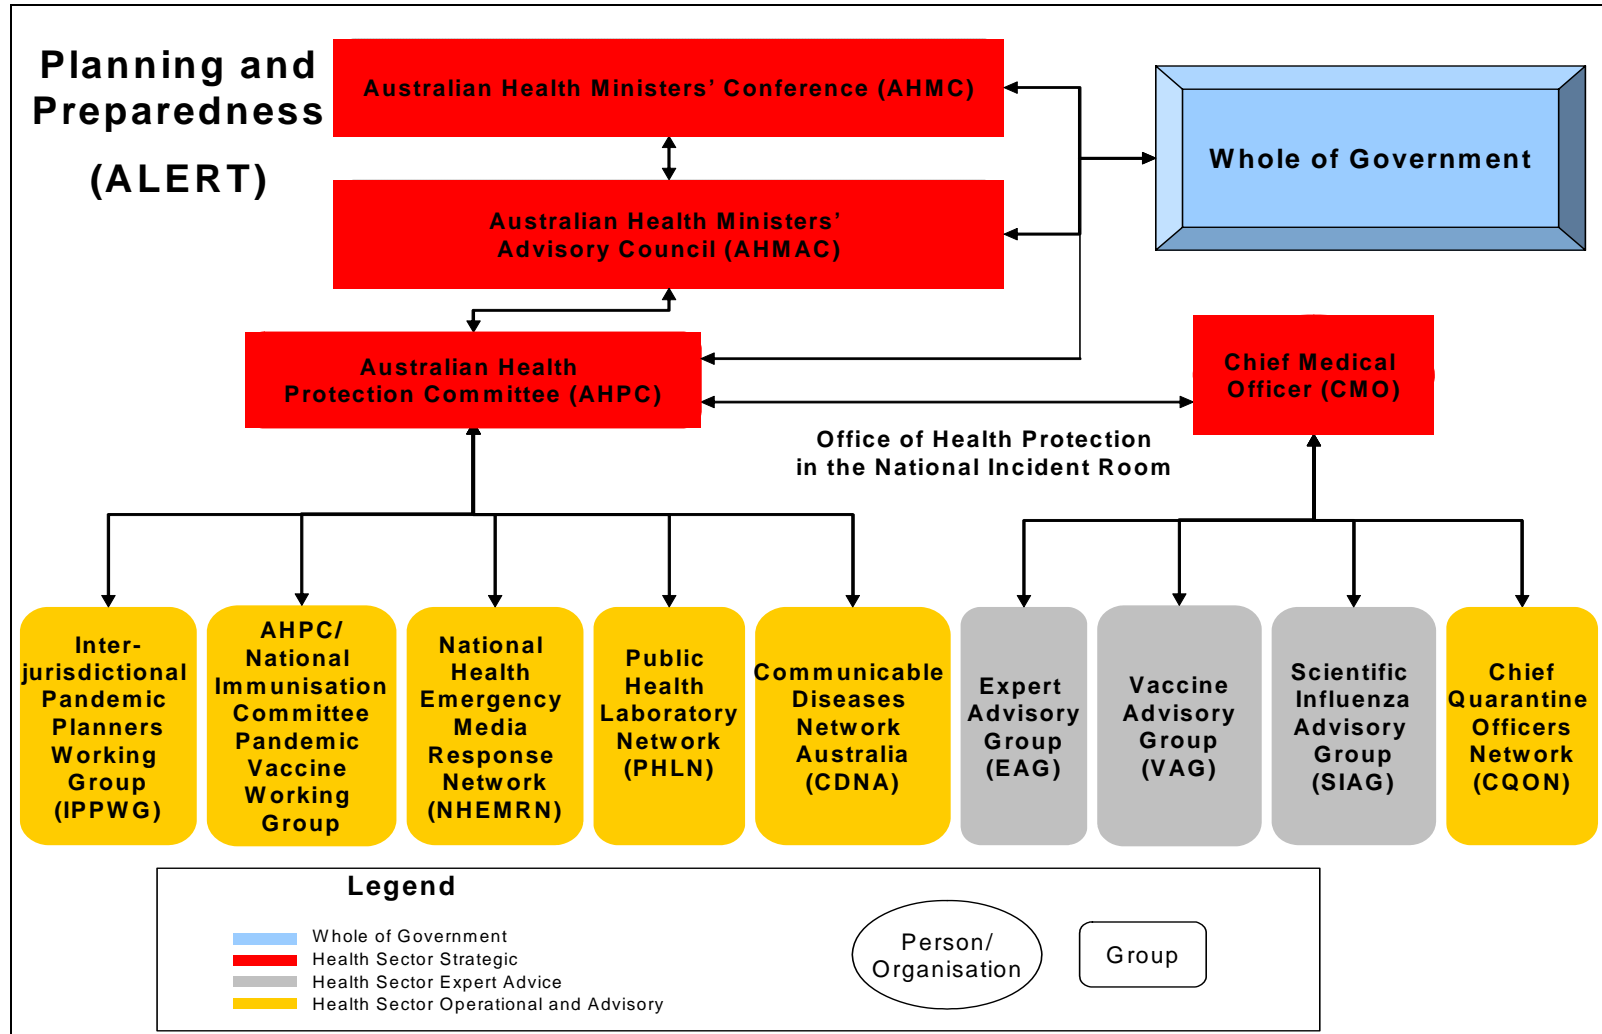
Planning and Preparedness

(ALERT)

Australian Health Ministers' Conference (AHMC)

Whole of Government

Australian Health Ministers' Advisory Council (AHMAC)

Australian Health Protection Committee (AHPC)

Chief Medical Officer (CMO)

Office of Health Protection in the National Incident Room

Inter-jurisdictional Pandemic Planners Working Group (IPPWG)

AHPC/ National Immunisation Committee Pandemic Vaccine Working Group

National Health Emergency Media Response Network (NHEMRN)

Public Health Laboratory Network (PHLN)

Communicable Diseases Network Australia (CDNA)

Expert Advisory Group (EAG)

Vaccine Advisory Group (VAG)

Scientific Influenza Advisory Group (SIAG)

Chief Quarantine Officers Network (CQON)

Legend

Whole of Government
Health Sector Strategic
Health Sector Expert Advice
Health Sector Operational and Advisory

Person/ Organisation

Group